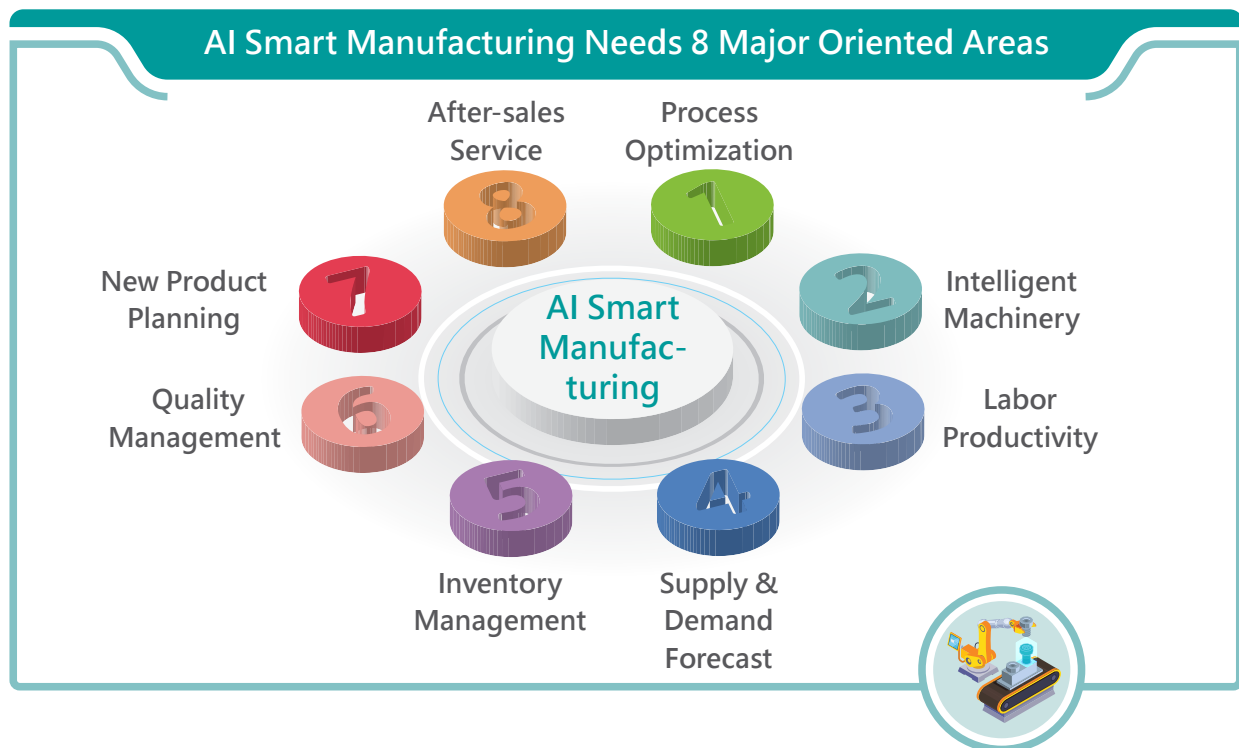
AI Smart Manufacturing Needs 8 Major Oriented Areas

AI Smart Manufacturing

1 Process Optimization

2 Intelligent Machinery

3 Labor Productivity

4 Supply & Demand Forecast

5 Inventory Management

6 Quality Management

7 New Product Planning

8 After-sales Service